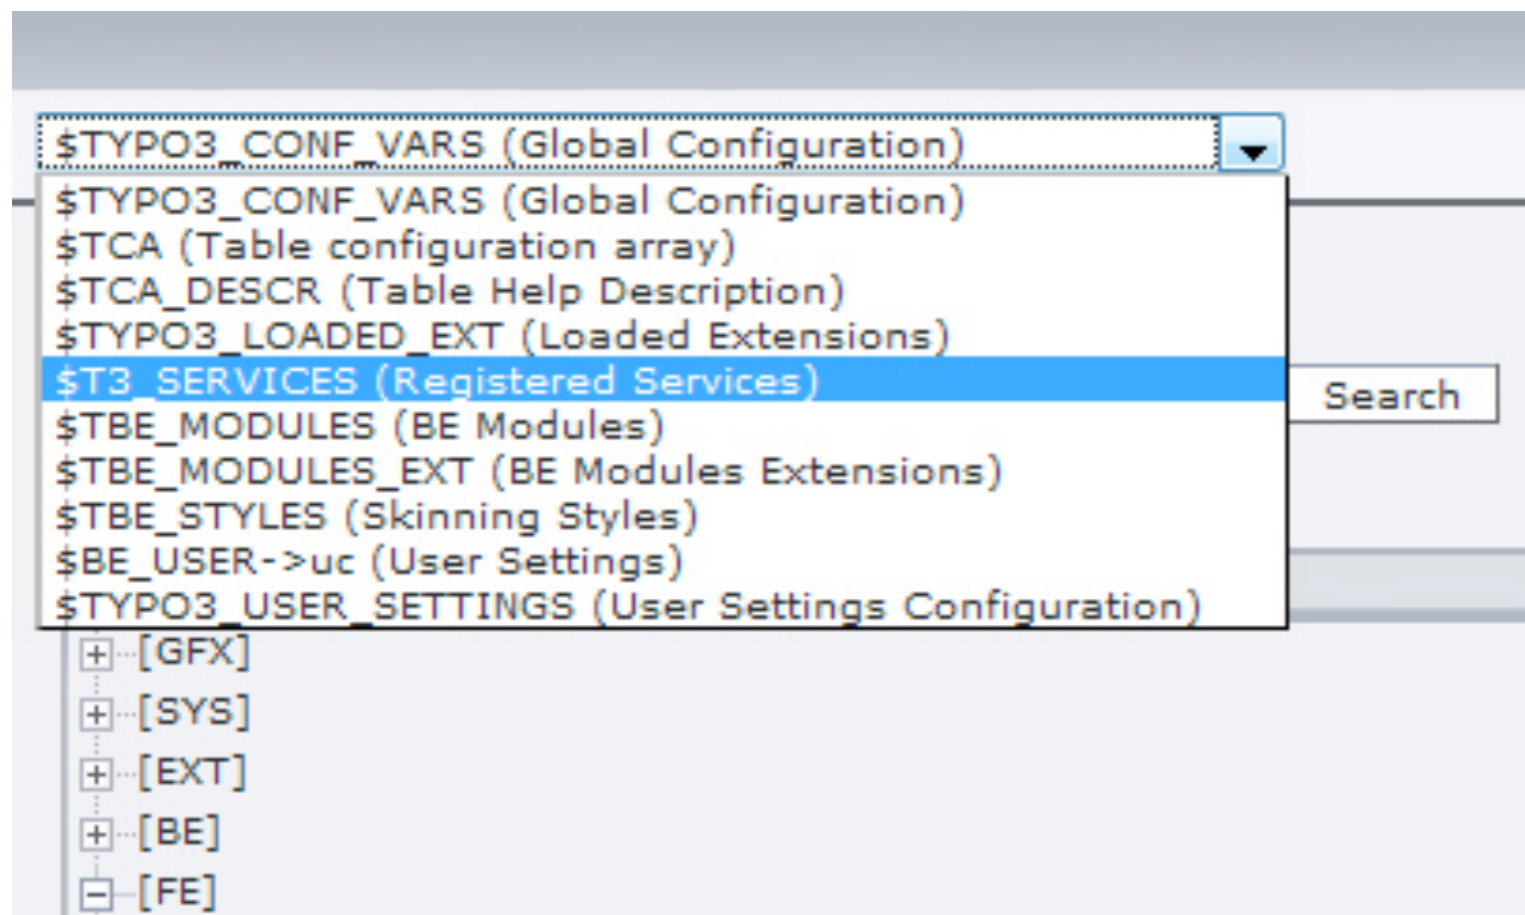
$TYPO3_CONF_VARS (Global Configuration)

$TYPO3_CONF_VARS (Global Configuration)
$TCA (Table configuration array)
$TCA_DESCR (Table Help Description)
$TYPO3_LOADED_EXT (Loaded Extensions)
$T3_SERVICES (Registered Services)
$TBE_MODULES (BE Modules)
$TBE_MODULES_EXT (BE Modules Extensions)
$TBE_STYLES (Skinning Styles)
$BE_USER->uc (User Settings)
$TYPO3_USER_SETTINGS (User Settings Configuration)

Search

[GFX]
[SYS]
[EXT]
[BE]
[FE]